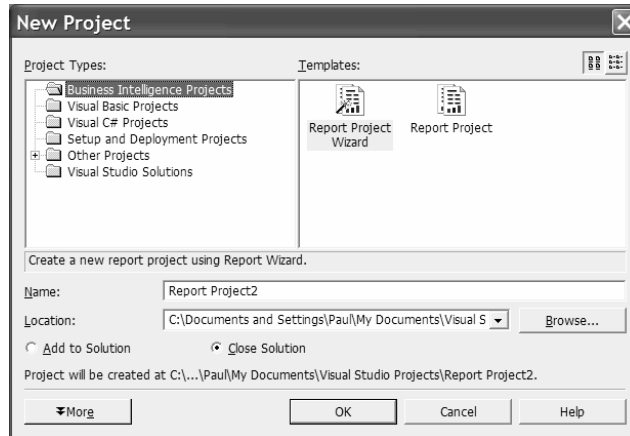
New Project

Project Types:

Business Intelligence Projects
Visual Basic Projects
Visual C# Projects
Setup and Deployment Projects
Other Projects
Visual Studio Solutions

Templates:

Report Project Wizard
Report Project

Create a new report project using Report Wizard.

Name: Report Project2

Location: C:\Documents and Settings\Paul\My Documents\Visual S

Browse...

Add to Solution

Close Solution

Project will be created at C:\...\Paul\My Documents\Visual Studio Projects\Report Project2.

More

OK

Cancel

Help